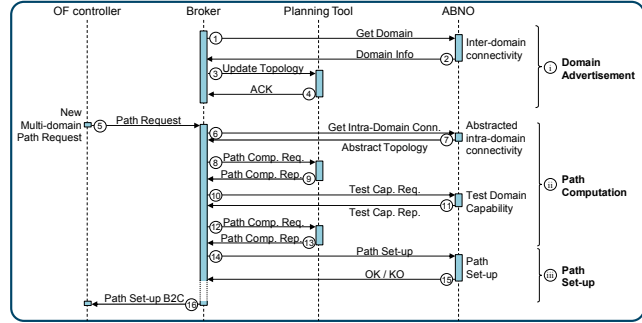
OF controller
Broker
Planning Tool
ABNO

1 Get Domain
Inter-domain connectivity
2 Domain Info
3 Update Topology
4 ACK
i Domain Advertisement

New Multi-domain Path Request
5 Path Request
6 Get Intra-Domain Conn.
7 Abstracted intra-domain connectivity
Abstract Topology
8 Path Comp. Req.
9 Path Comp. Rep.
10 Test Cap. Req.
Test Domain Capability
11 Test Cap. Rep.
12 Path Comp. Req.
13 Path Comp. Rep.
ii Path Computation

14 Path Set-up
Path Set-up
15 OK / KO
iii Path Set-up
16 Path Set-up B2C